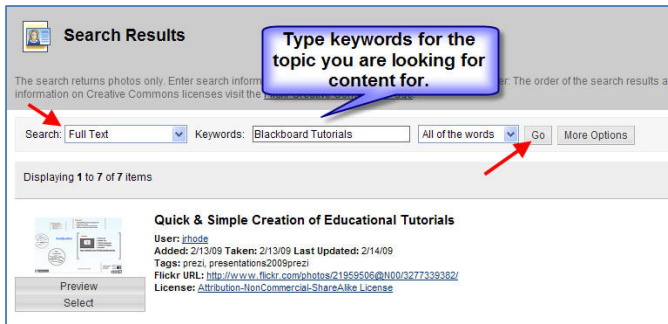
Search Results

Type keywords for the topic you are looking for content for.

The search returns photos only. Enter search inform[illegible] er. The order of the search results a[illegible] information on Creative Commons licenses visit the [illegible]

Search: Full Text Keywords: Blackboard Tutorials All of the words Go More Options

Displaying 1 to 7 of 7 items

Quick & Simple Creation of Educational Tutorials
User: jrhode
Added: 2/13/09 Taken: 2/13/09 Last Updated: 2/14/09
Tags: prezi, presentations2009prezi
Flickr URL: http://www.flickr.com/photos/21959506@N00/3277339382/
License: Attribution-NonCommercial-ShareAlike License

Preview
Select